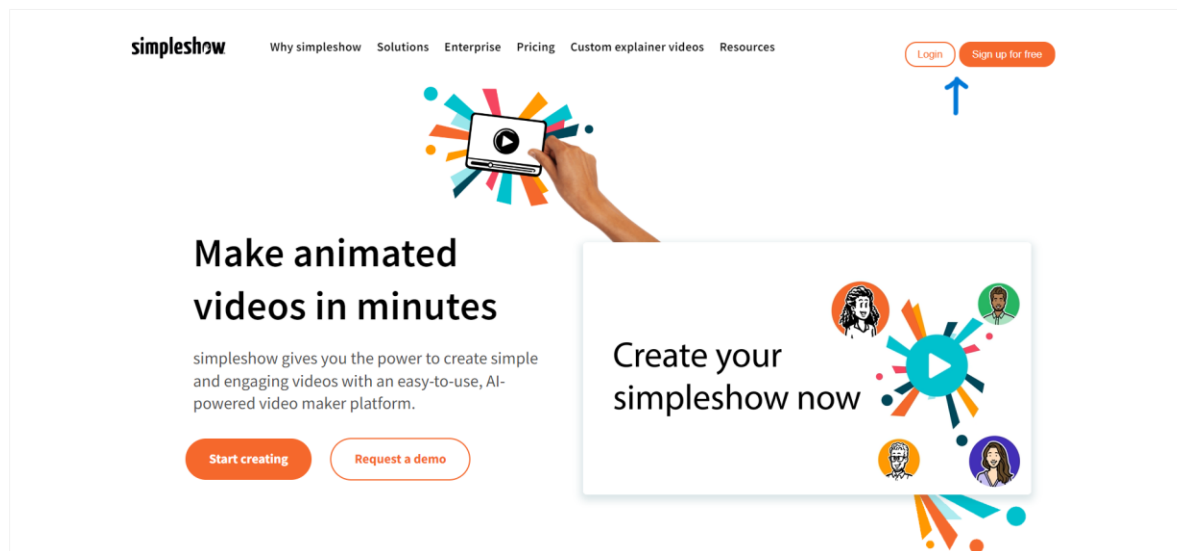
simpleshow Why simpleshow Solutions Enterprise Pricing Custom explainer videos Resources

Login Sign up for free

Make animated videos in minutes

simpleshow gives you the power to create simple and engaging videos with an easy-to-use, AI-powered video maker platform.

Start creating Request a demo

Create your simpleshow now